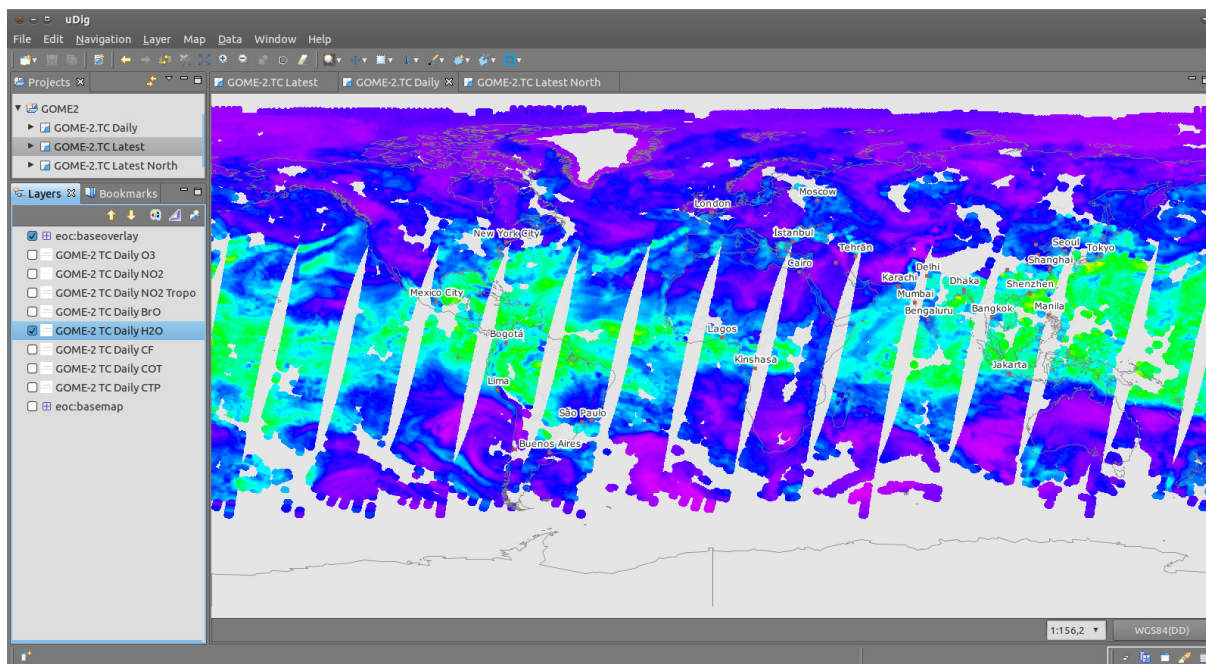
uDig

File Edit Navigation Layer Map Data Window Help

Projects

GOME2
GOME-2.TC Daily
GOME-2.TC Latest
GOME-2.TC Latest North

Layers Bookmarks

eoc:baseoverlay
GOME-2 TC Daily O3
GOME-2 TC Daily NO2
GOME-2 TC Daily NO2 Tropo
GOME-2 TC Daily BrO
GOME-2 TC Daily H2O
GOME-2 TC Daily CF
GOME-2 TC Daily COT
GOME-2 TC Daily CTP
eoc:basemap

GOME-2.TC Latest GOME-2.TC Daily GOME-2.TC Latest North

Moscow
London
New York City
Istanbul
Tehran
Seoul
Tokyo
Cairo
Delhi
Shanghai
Karachi
Dhaka
Shenzhen
Mexico City
Mumbai
Bengaluru
Bangkok
Manila
Bogotá
Lagos
Kinshasa
Jakarta
Lima
São Paulo
Buenos Aires

1:156,2
WGS84(DD)